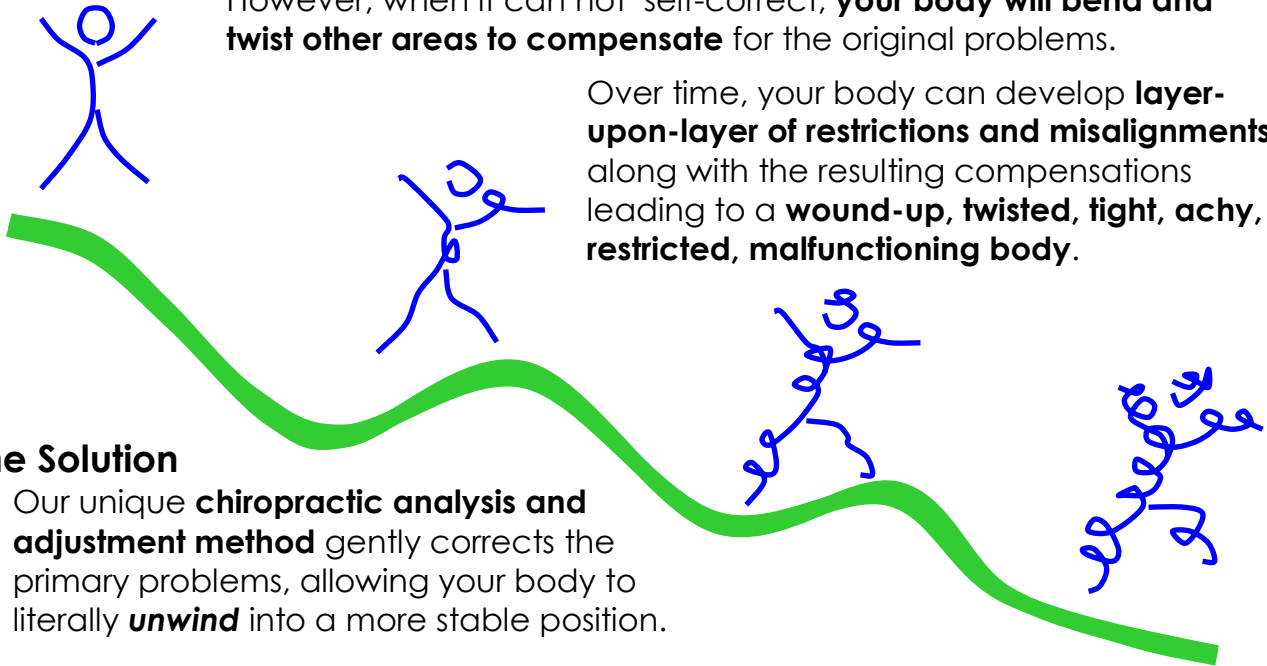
However, when it can not self-correct, **your body will bend and twist other areas to compensate** for the original problems.

Over time, your body can develop **layer-upon-layer of restrictions and misalignments** along with the resulting compensations leading to a **wound-up, twisted, tight, achy, restricted, malfunctioning body**.

**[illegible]e Solution**

Our unique **chiropractic analysis and adjustment method** gently corrects the primary problems, allowing your body to literally ***unwind*** into a more stable position.